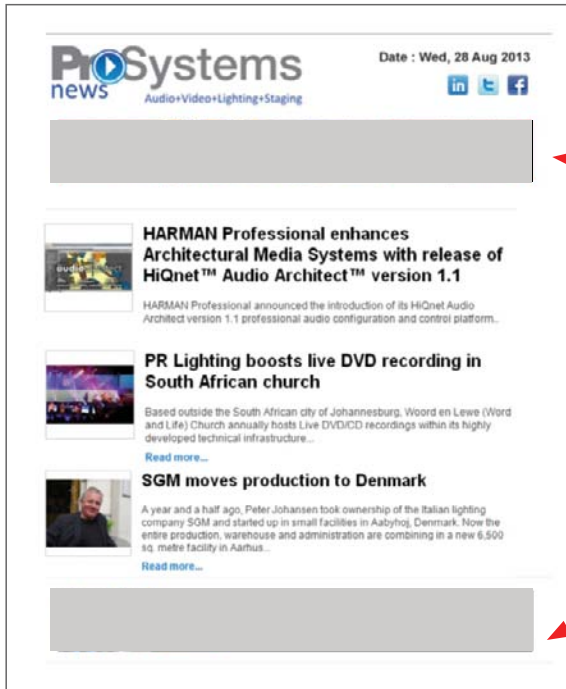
ProSystems news
Audio+Video+Lighting+Staging

Date : Wed, 28 Aug 2013

in t f

HARMAN Professional enhances Architectural Media Systems with release of HiQnet™ Audio Architect™ version 1.1

HARMAN Professional announced the introduction of its HiQnet Audio Architect version 1.1 professional audio configuration and control platform..

PR Lighting boosts live DVD recording in South African church

Based outside the South African city of Johannesburg, Woord en Lewe (Word and Life) Church annually hosts Live DVD/CD recordings within its highly developed technical infrastructure...

Read more...

SGM moves production to Denmark

A year and a half ago, Peter Johansen took ownership of the Italian lighting company SGM and started up in small facilities in Aabyhoj, Denmark. Now the entire production, warehouse and administration are combining in a new 6,500 sq. metre facility in Aarhus...

Read more...